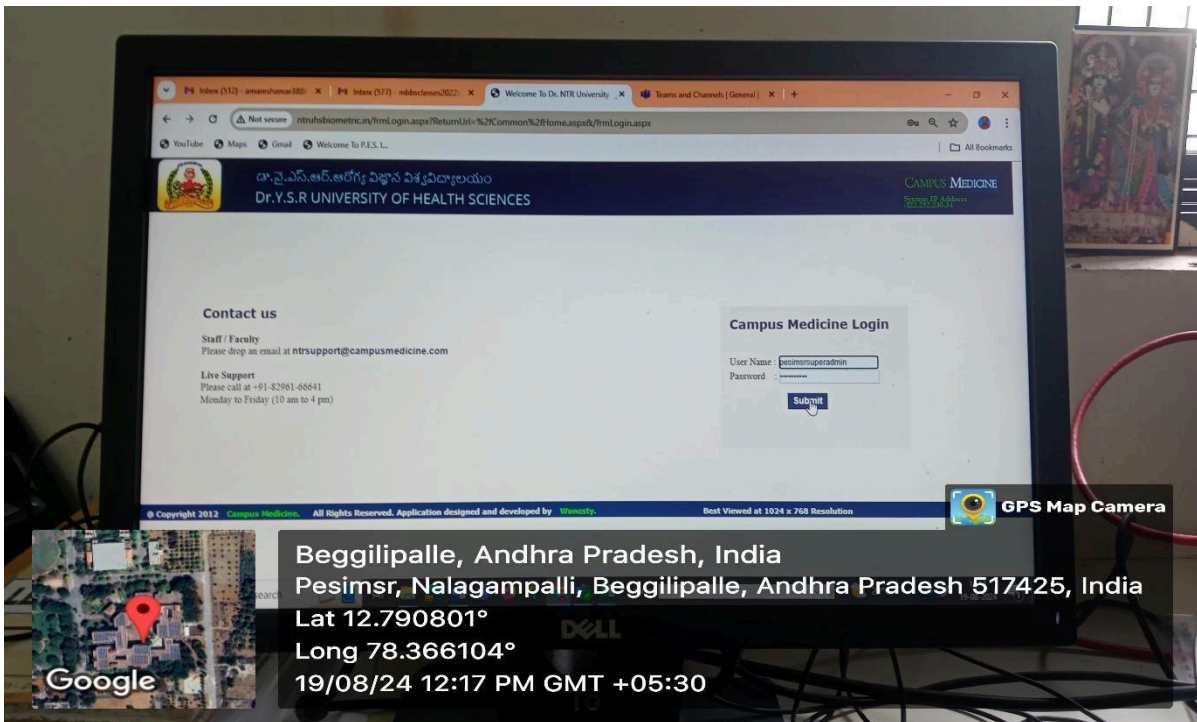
Inbox (512) - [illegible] × Inbox (577) - mbbsclasses2022 × Welcome To Dr. NTR University × Teams and Channels | General | × +

Not secure ntruhsbiometric.in/frmLogin.aspx?ReturnUrl=%2fCommon%2fHome.aspx&/frmLogin.aspx

YouTube Maps Gmail Welcome To P.E.S. L... All Bookmarks

డా.వై.ఎస్.ఆర్.ఆరోగ్య విజ్ఞాన విశ్వవిద్యాలయం
Dr.Y.S.R UNIVERSITY OF HEALTH SCIENCES

CAMPUS MEDICINE
System IP Address
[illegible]

Contact us

Staff / Faculty
Please drop an email at ntrsupport@campusmedicine.com

Live Support
Please call at +91-82961-66641
Monday to Friday (10 am to 4 pm)

Campus Medicine Login

User Name : pesimsrsuperadmin
Password : ••••••••••

Submit

© Copyright 2012 Campus Medicine. All Rights Reserved. Application designed and developed by Wenesty.

Best Viewed at 1024 x 768 Resolution

GPS Map Camera

Beggilipalle, Andhra Pradesh, India
Pesimsr, Nalagampalli, Beggilipalle, Andhra Pradesh 517425, India
Lat 12.790801°
Long 78.366104°
19/08/24 12:17 PM GMT +05:30

Google

DELL